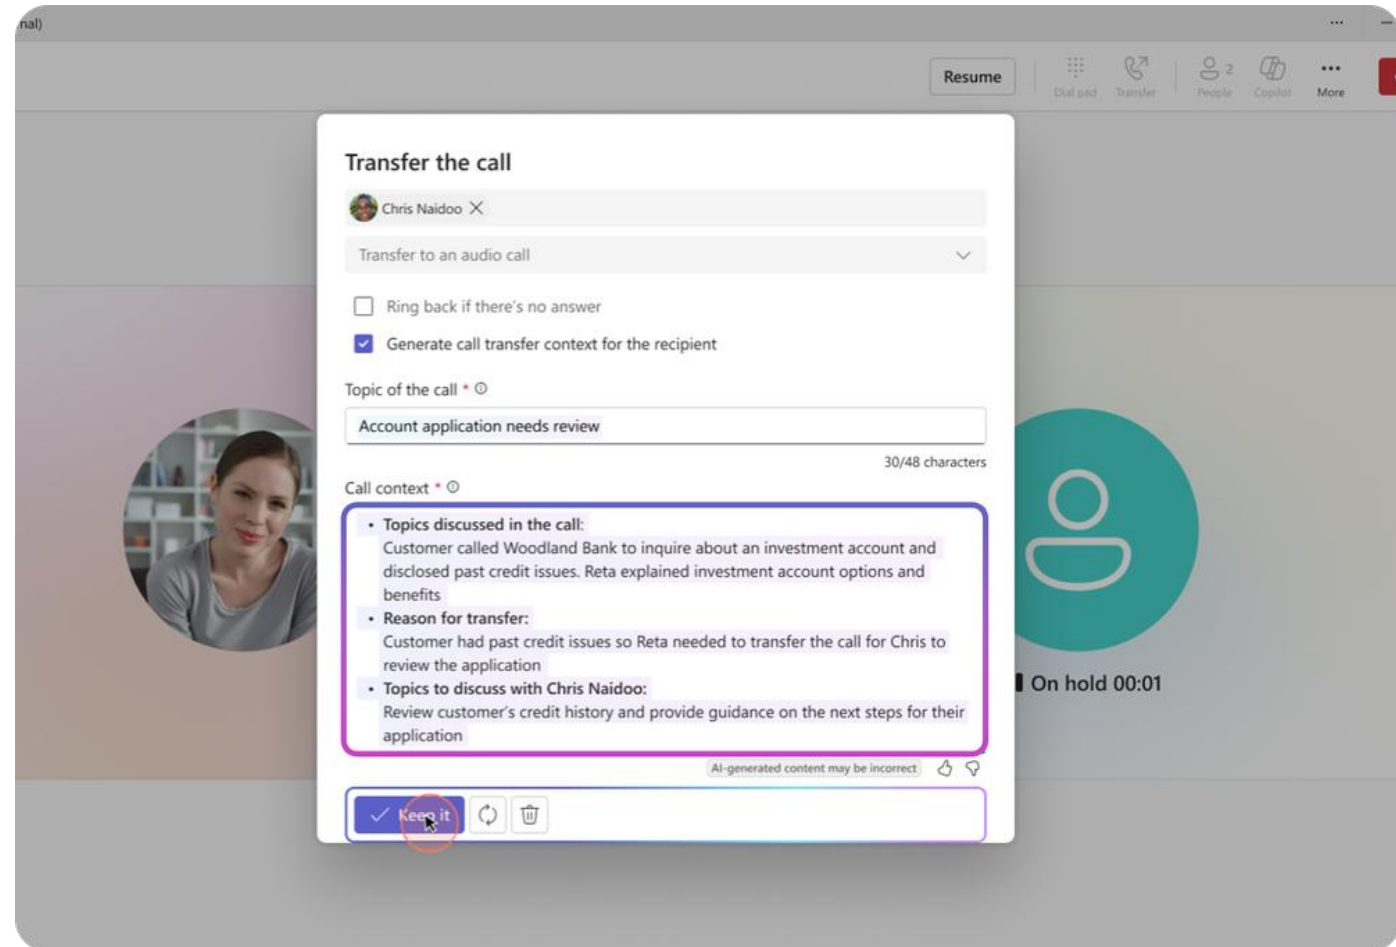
nal)

...

Resume

Dial pad

Transfer

2

People

Copilot

More

Transfer the call

Chris Naidoo

Transfer to an audio call

Ring back if there's no answer

Generate call transfer context for the recipient

Topic of the call *

Account application needs review

30/48 characters

Call context *

- **Topics discussed in the call:**
Customer called Woodland Bank to inquire about an investment account and disclosed past credit issues. Reta explained investment account options and benefits
- **Reason for transfer:**
Customer had past credit issues so Reta needed to transfer the call for Chris to review the application
- **Topics to discuss with Chris Naidoo:**
Review customer's credit history and provide guidance on the next steps for their application

AI-generated content may be incorrect

Keep it

On hold 00:01